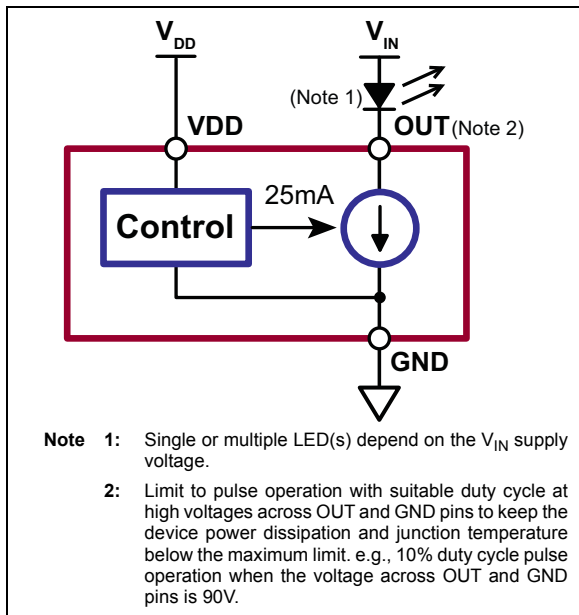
$V_{DD}$

$V_{IN}$

(Note 1)

VDD

OUT (Note 2)

25mA

Control

GND

**Note 1:** Single or multiple LED(s) depend on the $V_{IN}$ supply voltage.

**2:** Limit to pulse operation with suitable duty cycle at high voltages across OUT and GND pins to keep the device power dissipation and junction temperature below the maximum limit. e.g., 10% duty cycle pulse operation when the voltage across OUT and GND pins is 90V.